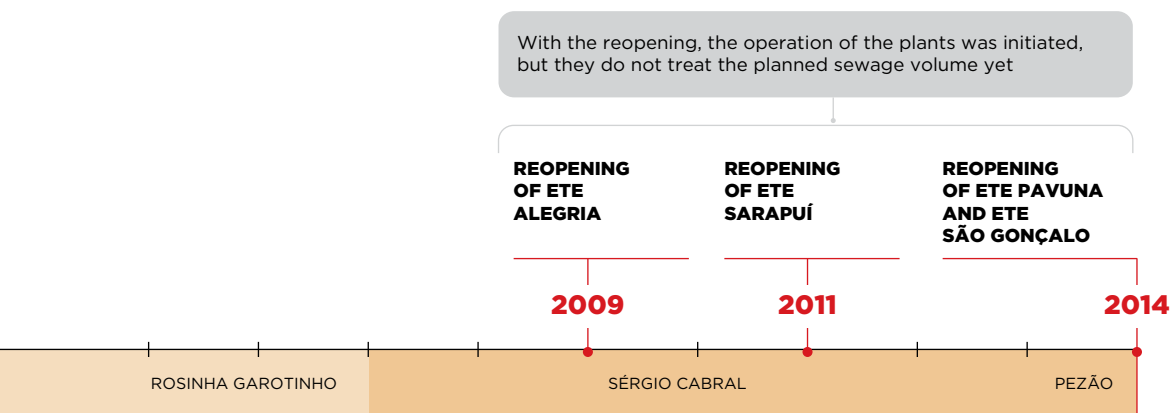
With the reopening, the operation of the plants was initiated, but they do not treat the planned sewage volume yet

REOPENING OF ETE ALEGRIA

REOPENING OF ETE SARAPUÍ

REOPENING OF ETE PAVUNA AND ETE SÃO GONÇALO

2009

2011

2014

ROSINHA GAROTINHO

SÉRGIO CABRAL

PEZÃO